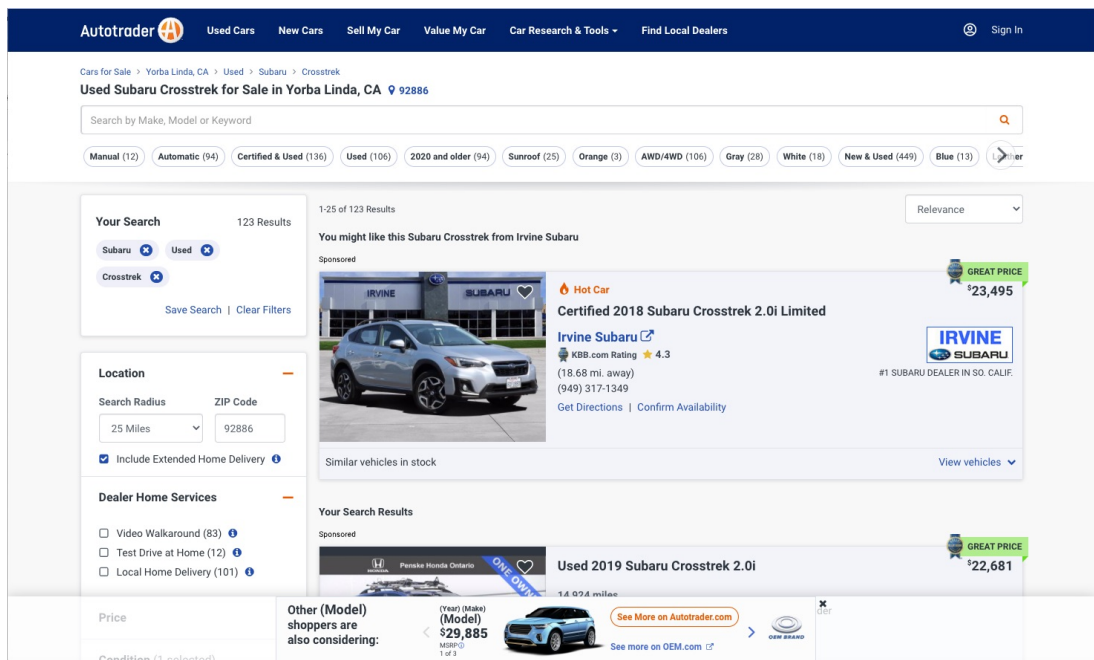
Autotrader Used Cars New Cars Sell My Car Value My Car Car Research & Tools Find Local Dealers Sign In

Cars for Sale > Yorba Linda, CA > Used > Subaru > Crosstrek

Used Subaru Crosstrek for Sale in Yorba Linda, CA 92886

Search by Make, Model or Keyword

Manual (12) Automatic (94) Certified & Used (136) Used (106) 2020 and older (94) Sunroof (25) Orange (3) AWD/4WD (106) Gray (28) White (18) New & Used (449) Blue (13) L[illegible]her

Your Search 123 Results

Subaru Used Crosstrek

Save Search | Clear Filters

Location

Search Radius ZIP Code

25 Miles 92886

Include Extended Home Delivery

Dealer Home Services

Video Walkaround (83)

Test Drive at Home (12)

Local Home Delivery (101)

Price

Condition (1 selected)

1-25 of 123 Results

Relevance

You might like this Subaru Crosstrek from Irvine Subaru

Sponsored

IRVINE SUBARU

Hot Car

Certified 2018 Subaru Crosstrek 2.0i Limited

GREAT PRICE

$23,495

Irvine Subaru

KBB.com Rating 4.3

(18.68 mi. away)

(949) 317-1349

Get Directions | Confirm Availability

IRVINE SUBARU

#1 SUBARU DEALER IN SO. CALIF.

Similar vehicles in stock

View vehicles

Your Search Results

Sponsored

Penske Honda Ontario

ONE OWN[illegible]

Used 2019 Subaru Crosstrek 2.0i

GREAT PRICE

$22,681

14,924 miles

Other (Model) shoppers are also considering:

(Year) (Make) (Model)

$29,885

MSRP

1 of 3

See More on Autotrader.com

See more on OEM.com

OEM BRAND